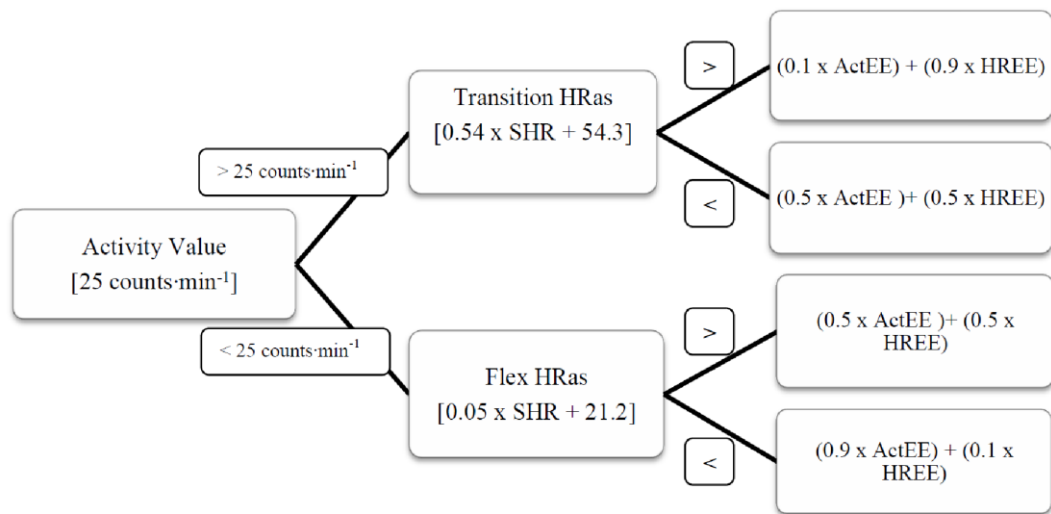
Activity Value
[25 counts·min$^{-1}$]

> 25 counts·min$^{-1}$

Transition HRas
[0.54 x SHR + 54.3]

>

(0.1 x ActEE) + (0.9 x HREE)

<

(0.5 x ActEE )+ (0.5 x HREE)

< 25 counts·min$^{-1}$

Flex HRas
[0.05 x SHR + 21.2]

>

(0.5 x ActEE )+ (0.5 x HREE)

<

(0.9 x ActEE) + (0.1 x HREE)